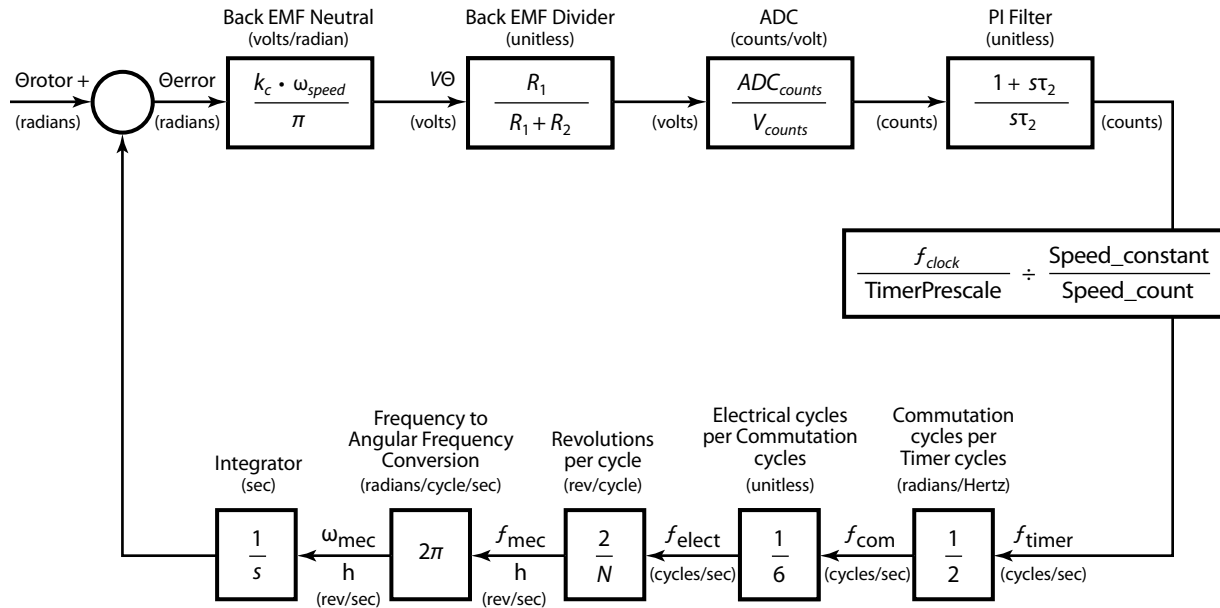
Back EMF Neutral
(volts/radian)

Back EMF Divider
(unitless)

ADC
(counts/volt)

PI Filter
(unitless)

Θrotor +
(radians)

Θerror
(radians)

$\frac{k_c \cdot \omega_{speed}}{\pi}$

VΘ
(volts)

$\frac{R_1}{R_1 + R_2}$

(volts)

$\frac{ADC_{counts}}{V_{counts}}$

(counts)

$\frac{1 + s\tau_2}{s\tau_2}$

(counts)

$\frac{f_{clock}}{\text{TimerPrescale}} \div \frac{\text{Speed\_constant}}{\text{Speed\_count}}$

Integrator
(sec)

Frequency to Angular Frequency Conversion
(radians/cycle/sec)

Revolutions per cycle
(rev/cycle)

Electrical cycles per Commutation cycles
(unitless)

Commutation cycles per Timer cycles
(radians/Hertz)

$\frac{1}{s}$

ωmec
h
(rev/sec)

$2\pi$

$f_{mec}$
h
(rev/sec)

$\frac{2}{N}$

$f_{elect}$
(cycles/sec)

$\frac{1}{6}$

$f_{com}$
(cycles/sec)

$\frac{1}{2}$

$f_{timer}$
(cycles/sec)